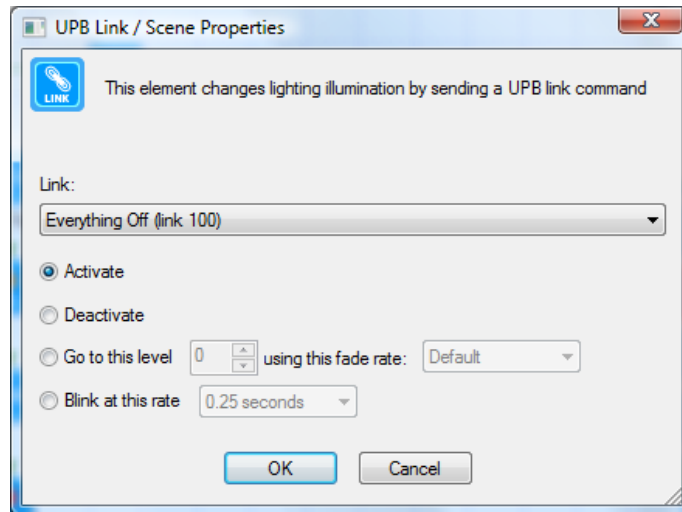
UPB Link / Scene Properties

LINK

This element changes lighting illumination by sending a UPB link command

Link:

Everything Off (link 100)

Activate

Deactivate

Go to this level 0 using this fade rate: Default

Blink at this rate 0.25 seconds

OK

Cancel